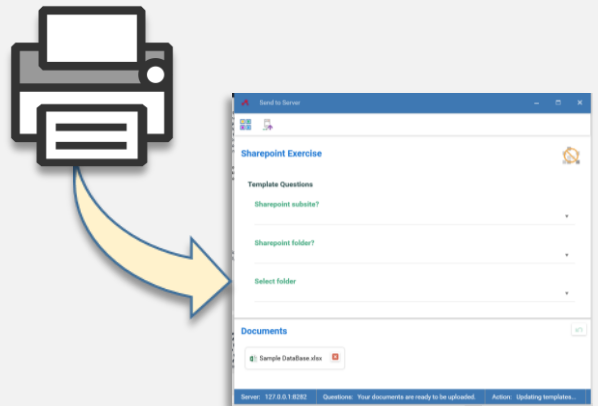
Send to Server

Sharepoint Exercise

Template Questions

Sharepoint subsite?

Sharepoint folder?

Select folder

Documents

Sample DataBase.xlsx

Server: 127.0.0.1:8282 Questions: Your documents are ready to be uploaded. Action: Updating templates...